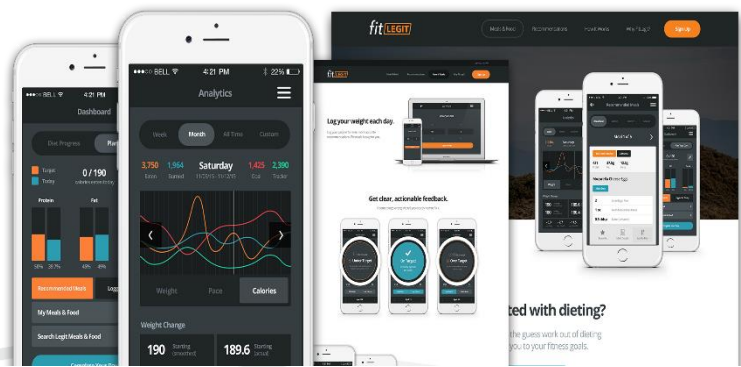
BELL
Dashboard
Diet Progress
Target
Today
0 / 190
Protein
Fat
Recommended Meals
My Meals & Food
Search Legit Meals & Food

BELL
4:21 PM
22%
Analytics
Week
Month
All Time
Custom
3,750
1,964
Saturday
1,425
2,390
Weight
Pace
Calories
Weight Change
190
Starting
189.6
Starting

fit LEGIT
Log your weight each day.
Get clear, actionable feedback.

fit LEGIT
Sign Up
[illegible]ted with dieting?
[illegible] the guess work out of dieting
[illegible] you to your fitness goals.